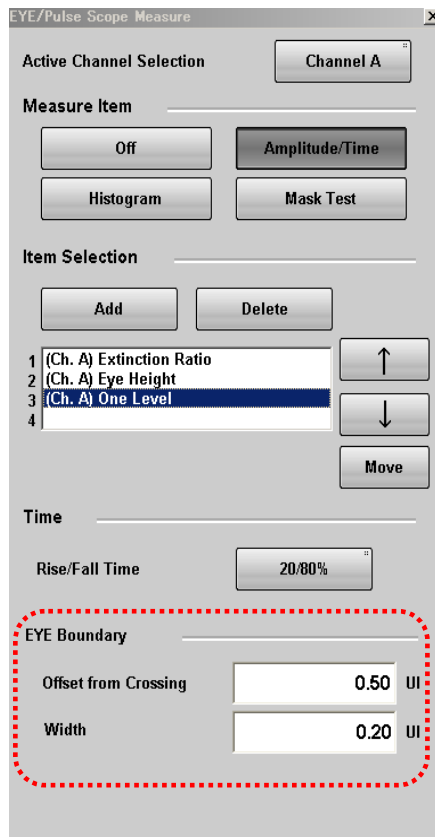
EYE/Pulse Scope Measure

Active Channel Selection
Channel A

Measure Item
Off
Amplitude/Time
Histogram
Mask Test

Item Selection
Add
Delete

1 (Ch. A) Extinction Ratio
2 (Ch. A) Eye Height
3 (Ch. A) One Level
4

↑
↓
Move

Time
Rise/Fall Time
20/80%

EYE Boundary
Offset from Crossing 0.50 UI
Width 0.20 UI